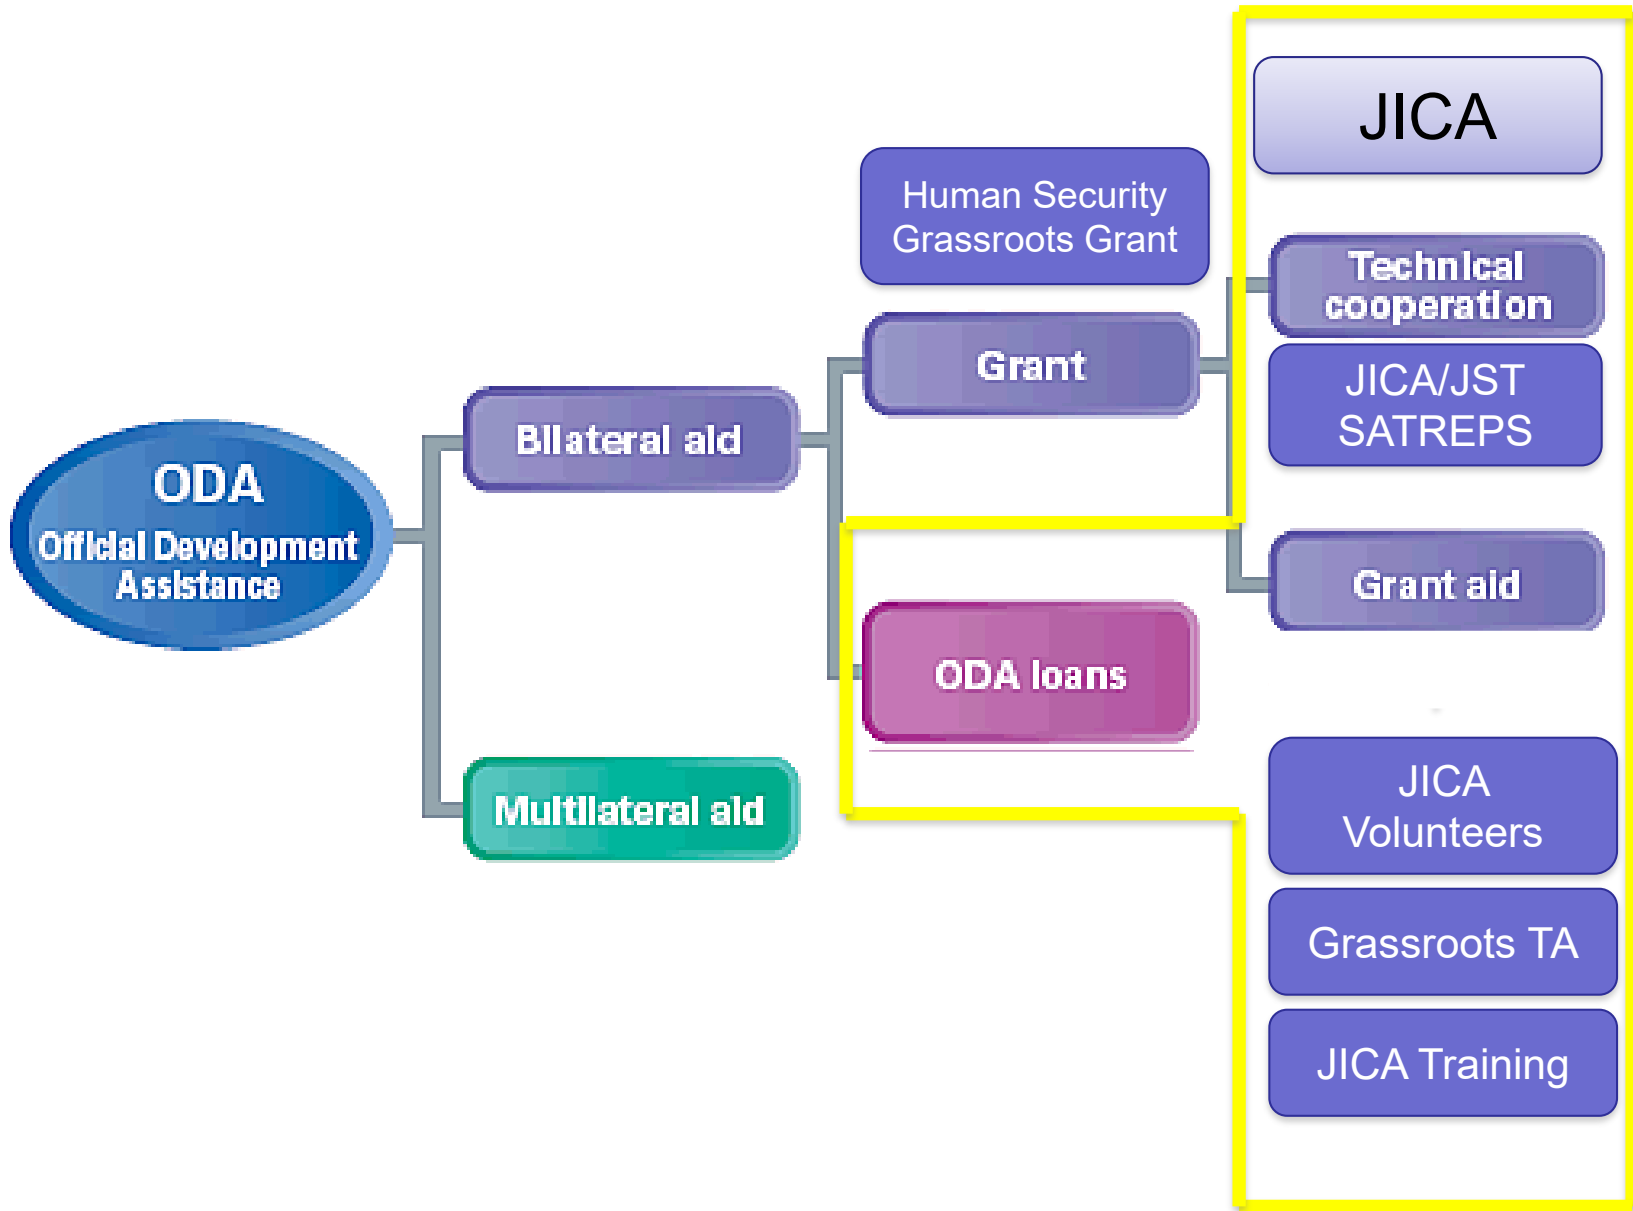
JICA

Human Security Grassroots Grant

Technical cooperation

Grant

JICA/JST SATREPS

ODA
Official Development Assistance

Bilateral aid

Grant aid

ODA loans

Multilateral aid

JICA Volunteers

Grassroots TA

JICA Training